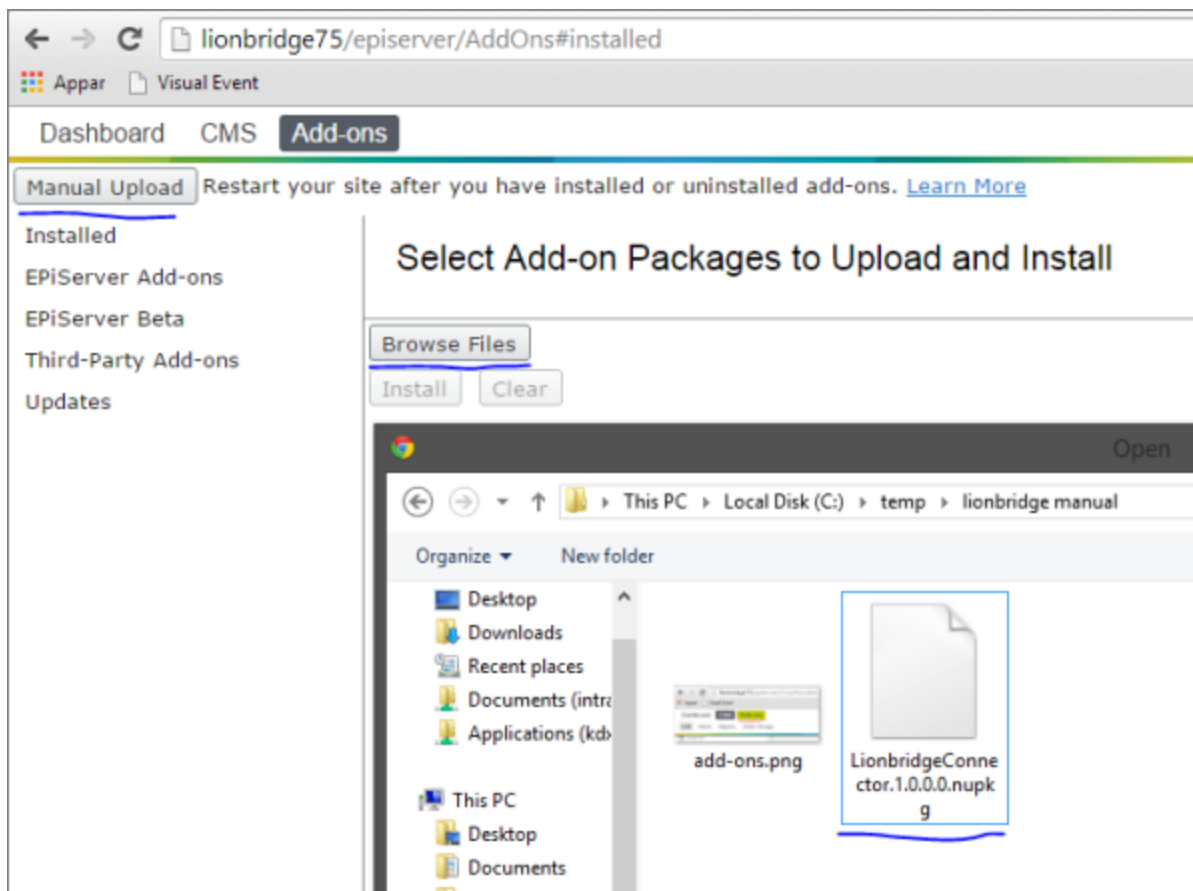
lionbridge75/episerver/AddOns#installed

Appar Visual Event

Dashboard CMS Add-ons

Manual Upload Restart your site after you have installed or uninstalled add-ons. Learn More

Installed
EPiServer Add-ons
EPiServer Beta
Third-Party Add-ons
Updates

Select Add-on Packages to Upload and Install

Browse Files

Install Clear

Open

This PC ▸ Local Disk (C:) ▸ temp ▸ lionbridge manual

Organize ▾ New folder

Desktop
Downloads
Recent places
Documents (intra
Applications (kd

This PC
Desktop
Documents

add-ons.png

LionbridgeConnector.1.0.0.0.nupkg